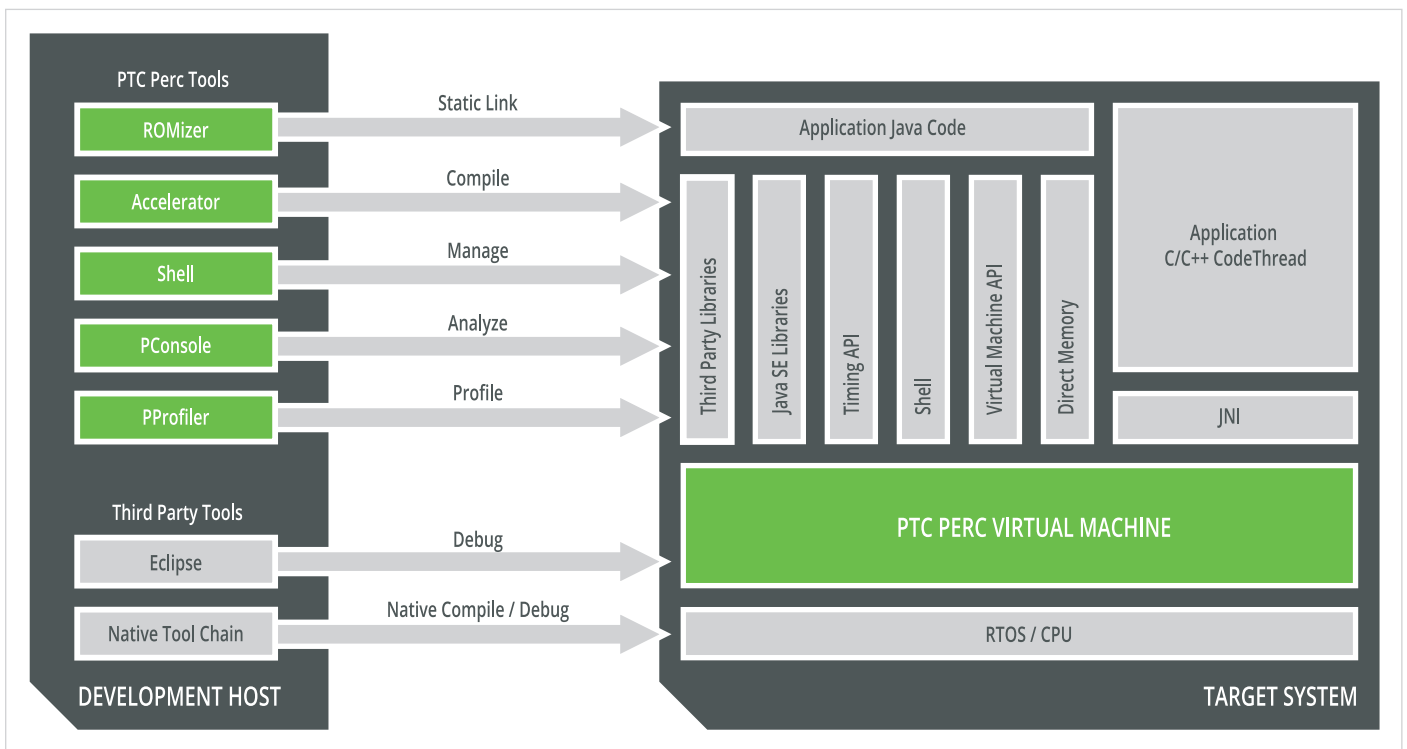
PTC Perc Tools

ROMizer

Accelerator

Shell

PConsole

PProfiler

Third Party Tools

Eclipse

Native Tool Chain

DEVELOPMENT HOST

Static Link

Compile

Manage

Analyze

Profile

Debug

Native Compile / Debug

Application Java Code

Third Party Libraries

Java SE Libraries

Timing API

Shell

Virtual Machine API

Direct Memory

Application C/C++ CodeThread

JNI

PTC PERC VIRTUAL MACHINE

RTOS / CPU

TARGET SYSTEM